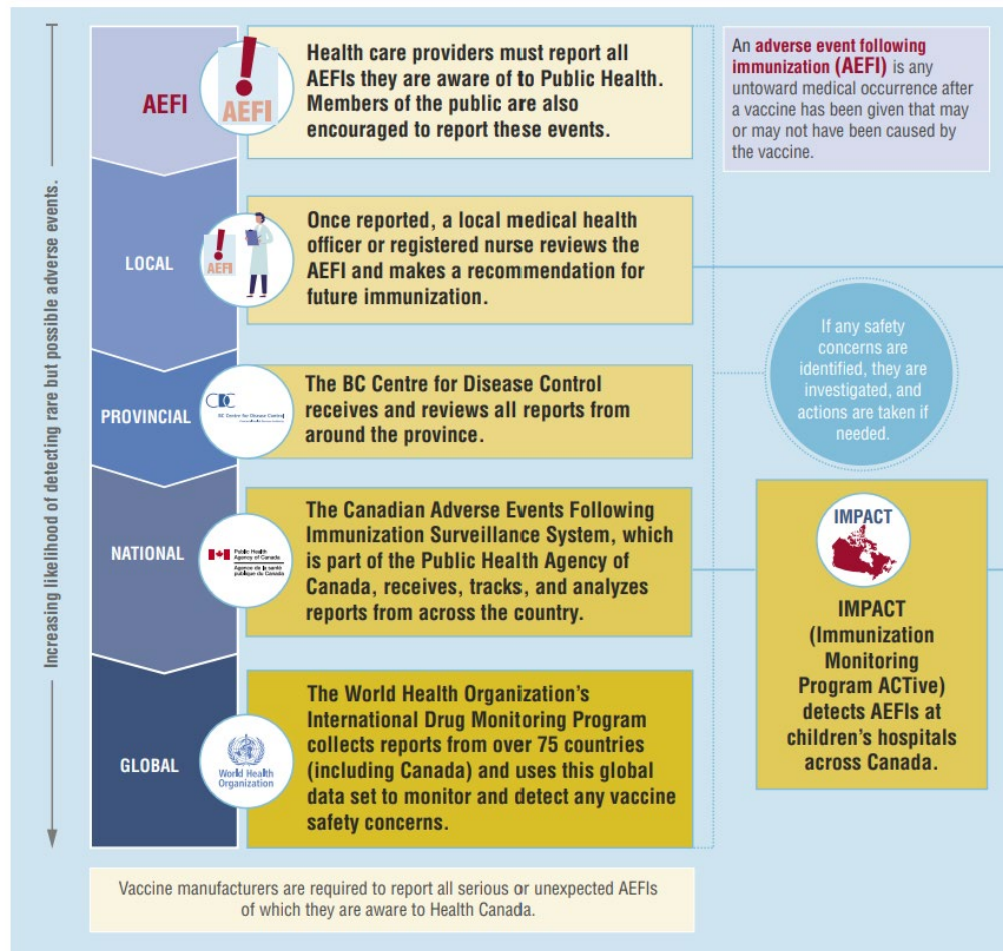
Increasing likelihood of detecting rare but possible adverse events.

AEFI

AEFI

Health care providers must report all AEFIs they are aware of to Public Health. Members of the public are also encouraged to report these events.

An adverse event following immunization (AEFI) is any untoward medical occurrence after a vaccine has been given that may or may not have been caused by the vaccine.

LOCAL

AEFI

Once reported, a local medical health officer or registered nurse reviews the AEFI and makes a recommendation for future immunization.

If any safety concerns are identified, they are investigated, and actions are taken if needed.

PROVINCIAL

BC Centre for Disease Control

The BC Centre for Disease Control receives and reviews all reports from around the province.

NATIONAL

Public Health Agency of Canada
Agence de la santé publique du Canada

The Canadian Adverse Events Following Immunization Surveillance System, which is part of the Public Health Agency of Canada, receives, tracks, and analyzes reports from across the country.

IMPACT

IMPACT (Immunization Monitoring Program ACTive) detects AEFIs at children's hospitals across Canada.

GLOBAL

World Health Organization

The World Health Organization's International Drug Monitoring Program collects reports from over 75 countries (including Canada) and uses this global data set to monitor and detect any vaccine safety concerns.

Vaccine manufacturers are required to report all serious or unexpected AEFIs of which they are aware to Health Canada.